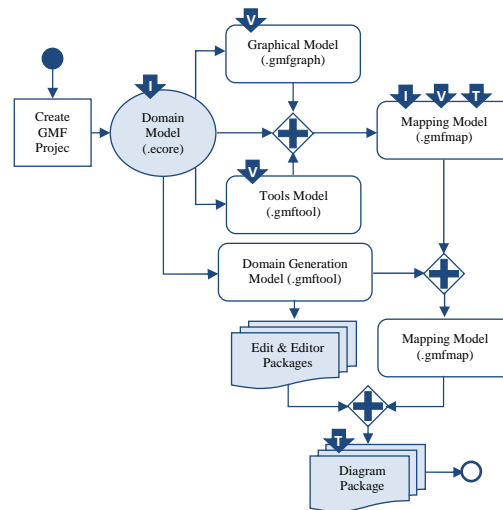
Create GMF Projec

I
Domain Model (.ecore)

V
Graphical Model (.gmfgraph)

V
Tools Model (.gmftool)

I V T
Mapping Model (.gmfmap)

Domain Generation Model (.gmftool)

Mapping Model (.gmfmap)

Edit & Editor Packages

T
Diagram Package